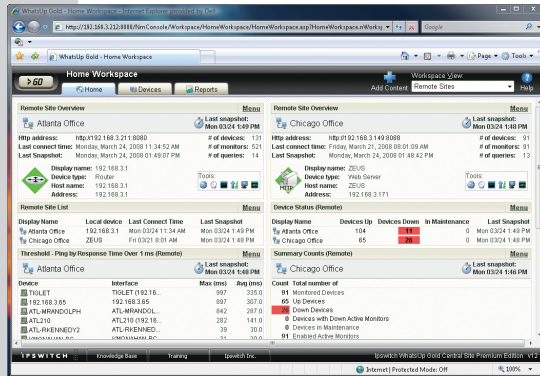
WhatsUp Gold - Home Workspace - Internet Explorer provided by Dell

http://192.168.3.212:8080/NmConsole/Workspace/HomeWorkspace.asp?/HomeWorkspace.nWorksp

Google

WhatsUp Gold - Home Workspace

Page ▾ Tools ▾

Home Workspace

Home Devices Reports

Add Content

Workspace View:

Remote Sites

Help

Remote Site Overview Menu

Atlanta Office

Last snapshot: Mon 03/24 1:49 PM

Http address: http://192.168.3.21:8080 # of devices: 131

Last connect time: Monday, March 24, 2008 11:34:52 AM # of monitors: 521

Last Snapshot: Monday, March 24, 2008 01:49:07 PM # of queries: 14

Display name: 192.168.3.1

Device type: Router

Host name: 192.168.3.1

Address: 192.168.3.1

Tools:

Remote Site Overview Menu

Chicago Office

Last snapshot: Mon 03/24 1:48 PM

Http address: http://192.168.3.149:8088 # of devices: 91

Last connect time: Friday, March 21, 2008 08:01:09 AM # of monitors: 91

Last Snapshot: Monday, March 24, 2008 01:48:42 PM # of queries: 14

Display name: ZEUS

Device type: Web Server

Host name: ZEUS

Address: 192.168.3.171

Tools:

Remote Site List Menu

| Display Name | Local device | Last Connect Time | Last Snapshot |
|---|---|---|---|
| Atlanta Office | 192.168.3.1 | Mon 03/24 11:34 AM | Mon 03/24 1:49 PM |
| Chicago Office | ZEUS | Fri 03/21 8:01 AM | Mon 03/24 1:48 PM |

Device Status (Remote) Menu

| Display Name | Devices Up | Devices Down | In Maintenance | Last Snapshot |
|---|---|---|---|---|
| Atlanta Office | 104 | 11 | 0 | Mon 03/24 1:49 PM |
| Chicago Office | 65 | 26 | 0 | Mon 03/24 1:48 PM |

Threshold - Ping by Response Time Over 1 ms (Remote) Menu

Atlanta Office

Last snapshot: Mon 03/24 1:49 PM

| Device | Interface | Max (ms) | Avg (ms) |
|---|---|---|---|
| TIGLET | TIGLET (192.16... | 997 | 335.0 |
| 192.168.3.65 | 192.168.3.65 | 997 | 257.0 |
| ATL-MRANDOLPH | ATL-MRANDOL... | 842 | 287.0 |
| ATL210 | ATL210 (192.16... | 842 | 26.0 |
| ATL-RKENNEDY2 | ATL-RKENNED... | 39 | 30.0 |
| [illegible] | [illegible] | 29 | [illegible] |

Summary Counts (Remote) Menu

Chicago Office

Last snapshot: Mon 03/24 1:48 PM

| Count | Total number of |
|---|---|
| 91 | Monitored Devices |
| 65 | Up Devices |
| 26 | Down Devices |
| 0 | Devices with Down Active Monitors |
| 0 | Devices in Maintenance |
| 91 | Enabled Active Monitors |

IPSWITCH Knowledge Base Training Ipswitch Inc. Ipswitch WhatsUp Gold Central Site Premium Edition v12

Internet | Protected Mode: Off 100%